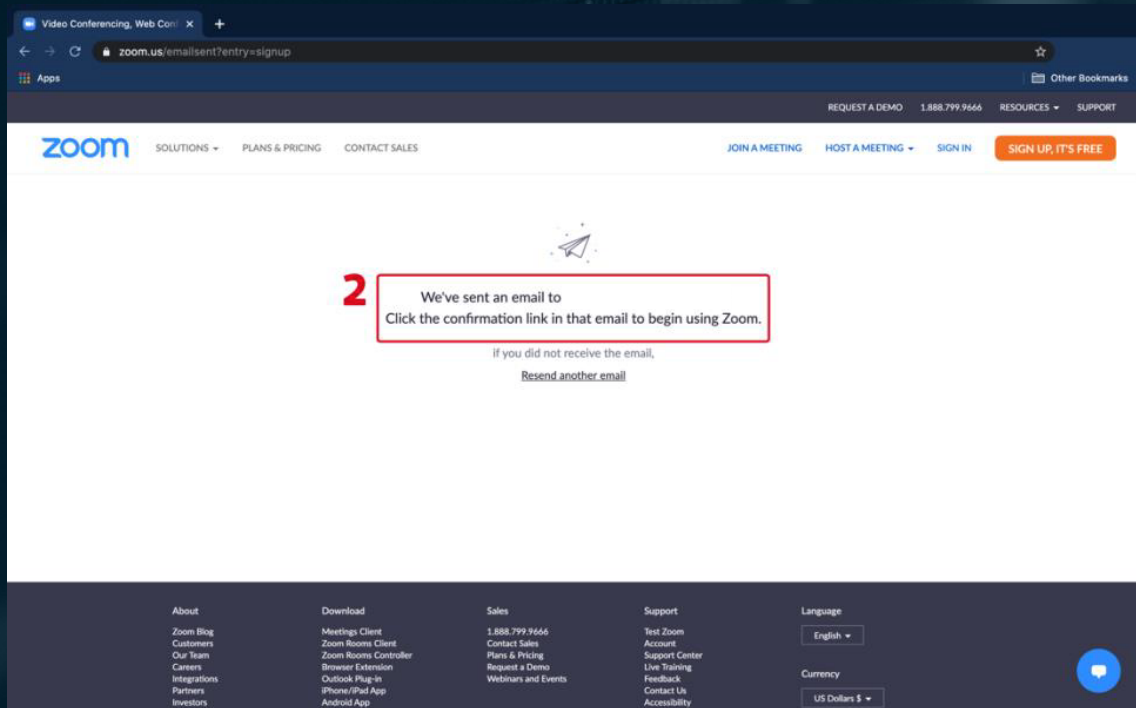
Video Conferencing, Web Conf ×
+

zoom.us/emailsent?entry=signup

Apps

Other Bookmarks

REQUEST A DEMO 1.888.799.9666 RESOURCES SUPPORT

zoom SOLUTIONS PLANS & PRICING CONTACT SALES JOIN A MEETING HOST A MEETING SIGN IN SIGN UP, IT'S FREE

2

We've sent an email to
Click the confirmation link in that email to begin using Zoom.

if you did not receive the email,
Resend another email

About
Zoom Blog
Customers
Our Team
Careers
Integrations
Partners
Investors

Download
Meetings Client
Zoom Rooms Client
Zoom Rooms Controller
Browser Extension
Outlook Plug-in
iPhone/iPad App
Android App

Sales
1.888.799.9666
Contact Sales
Plans & Pricing
Request a Demo
Webinars and Events

Support
Test Zoom
Account
Support Center
Live Training
Feedback
Contact Us
Accessibility

Language
English

Currency
US Dollars $